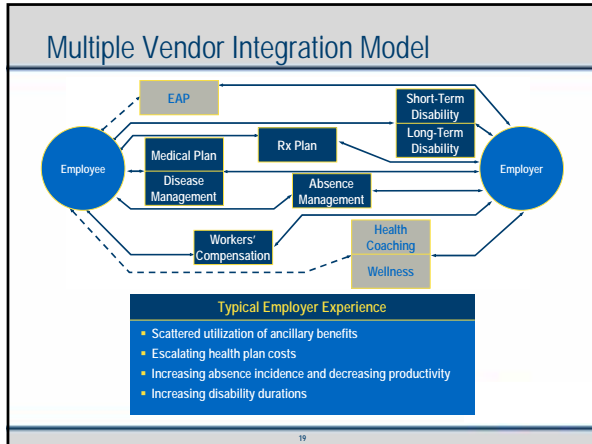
Multiple Vendor Integration Model

EAP

Short-Term Disability

Long-Term Disability

Rx Plan

Medical Plan

Disease Management

Employee

Employer

Absence Management

Workers' Compensation

Health Coaching

Wellness

Typical Employer Experience

- Scattered utilization of ancillary benefits
- Escalating health plan costs
- Increasing absence incidence and decreasing productivity
- Increasing disability durations

19